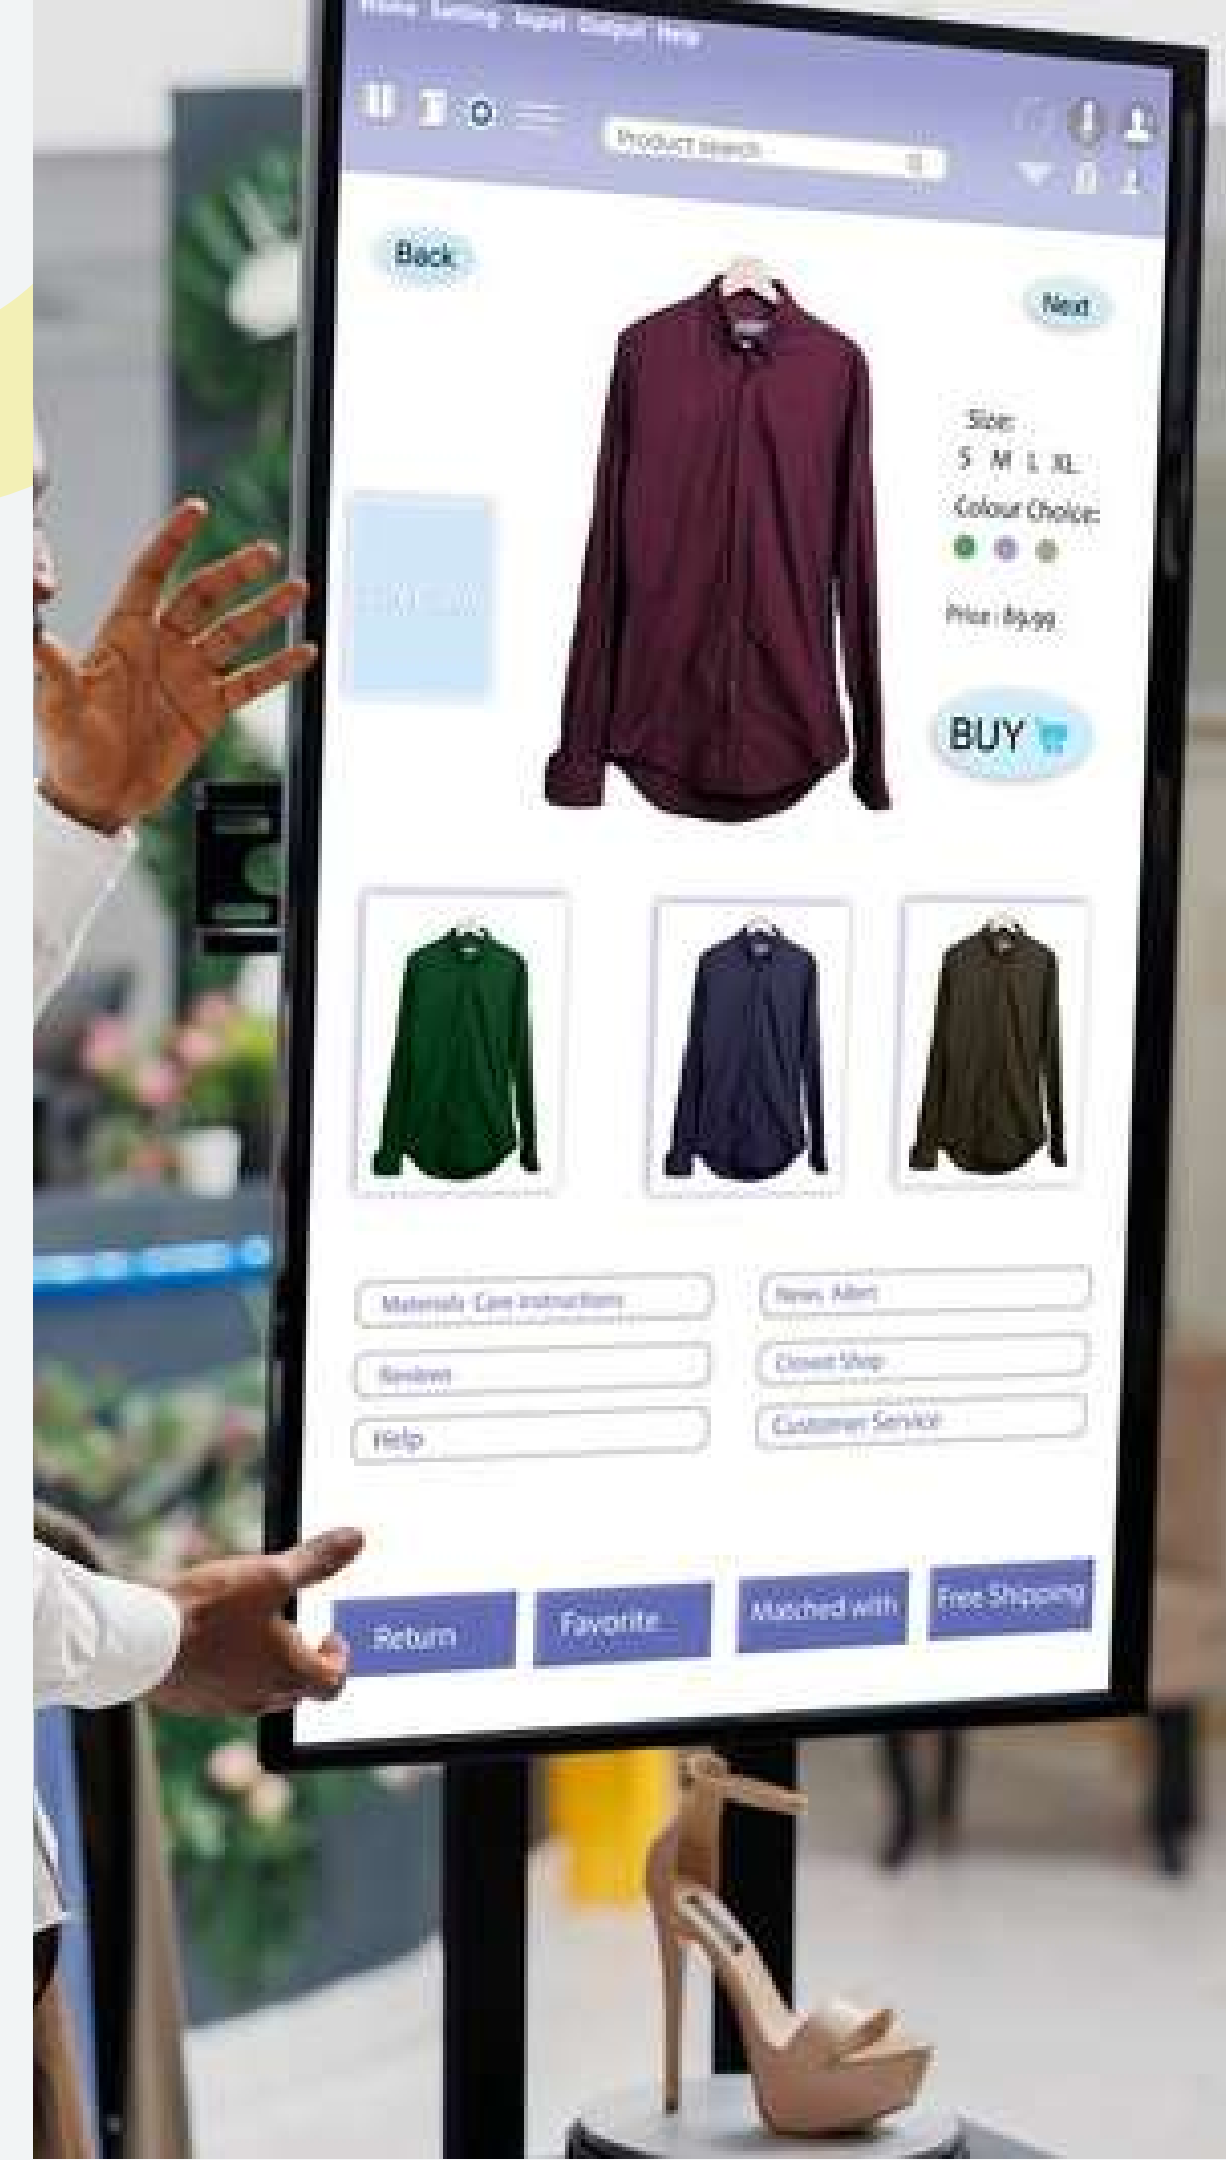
Home Setting Input Output Help

Product Search

Back

Next

Size:
S M L XL
Colour Choice:

Price : 89.99

BUY

Materials Care Instructions

News Alert

Reviews

Closest Shop

Help

Customer Service

Return

Favorite

Matched with

Free Shipping